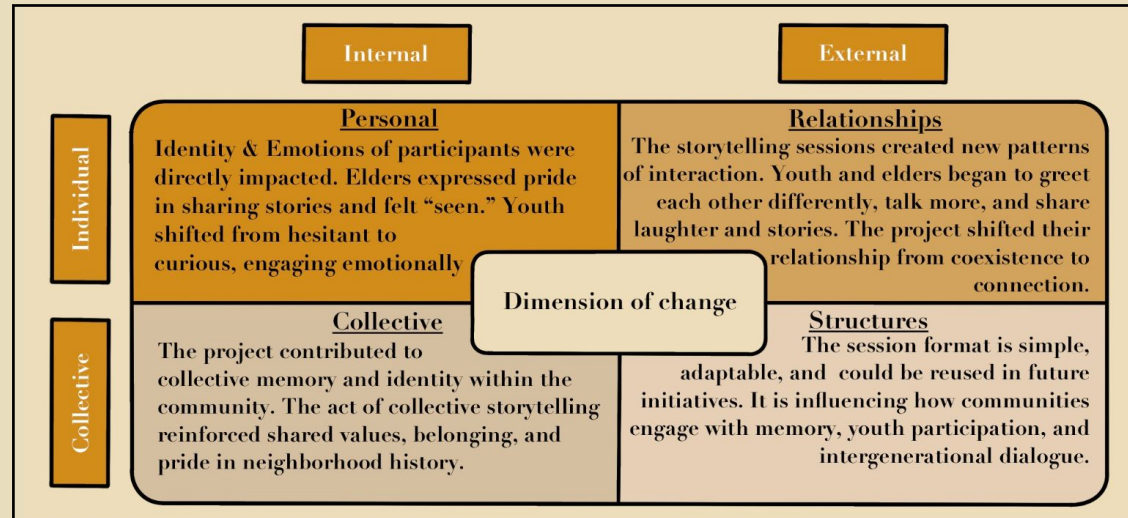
Internal

External

Individual

Collective

Personal

Identity & Emotions of participants were directly impacted. Elders expressed pride in sharing stories and felt “seen.” Youth shifted from hesitant to curious, engaging emotionally

Relationships

The storytelling sessions created new patterns of interaction. Youth and elders began to greet each other differently, talk more, and share laughter and stories. The project shifted their relationship from coexistence to connection.

Dimension of change

Collective

The project contributed to collective memory and identity within the community. The act of collective storytelling reinforced shared values, belonging, and pride in neighborhood history.

Structures

The session format is simple, adaptable, and could be reused in future initiatives. It is influencing how communities engage with memory, youth participation, and intergenerational dialogue.